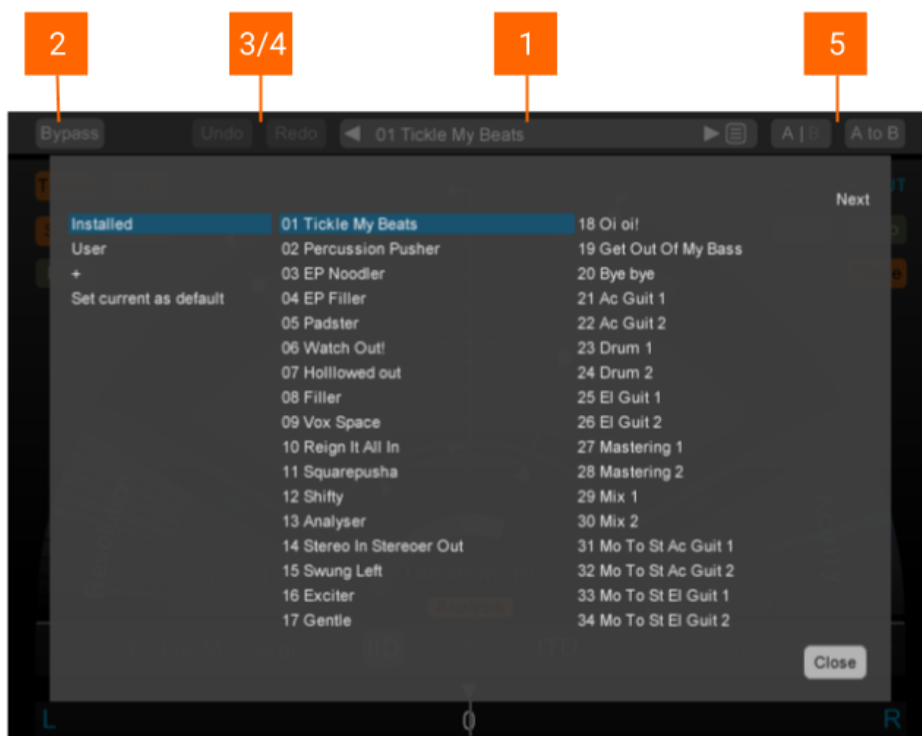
2
3/4
1
5

Bypass
Undo
Redo
01 Tickle My Beats
A | B
A to B

Next

Installed
User
+
Set current as default

01 Tickle My Beats
02 Percussion Pusher
03 EP Noodler
04 EP Filler
05 Padster
06 Watch Out!
07 Holllowed out
08 Filler
09 Vox Space
10 Reign It All In
11 Squarepusha
12 Shifty
13 Analyser
14 Stereo In Stereoer Out
15 Swung Left
16 Exciter
17 Gentle

18 Oi oi!
19 Get Out Of My Bass
20 Bye bye
21 Ac Guit 1
22 Ac Guit 2
23 Drum 1
24 Drum 2
25 El Guit 1
26 El Guit 2
27 Mastering 1
28 Mastering 2
29 Mix 1
30 Mix 2
31 Mo To St Ac Guit 1
32 Mo To St Ac Guit 2
33 Mo To St El Guit 1
34 Mo To St El Guit 2

Close

L
0
R